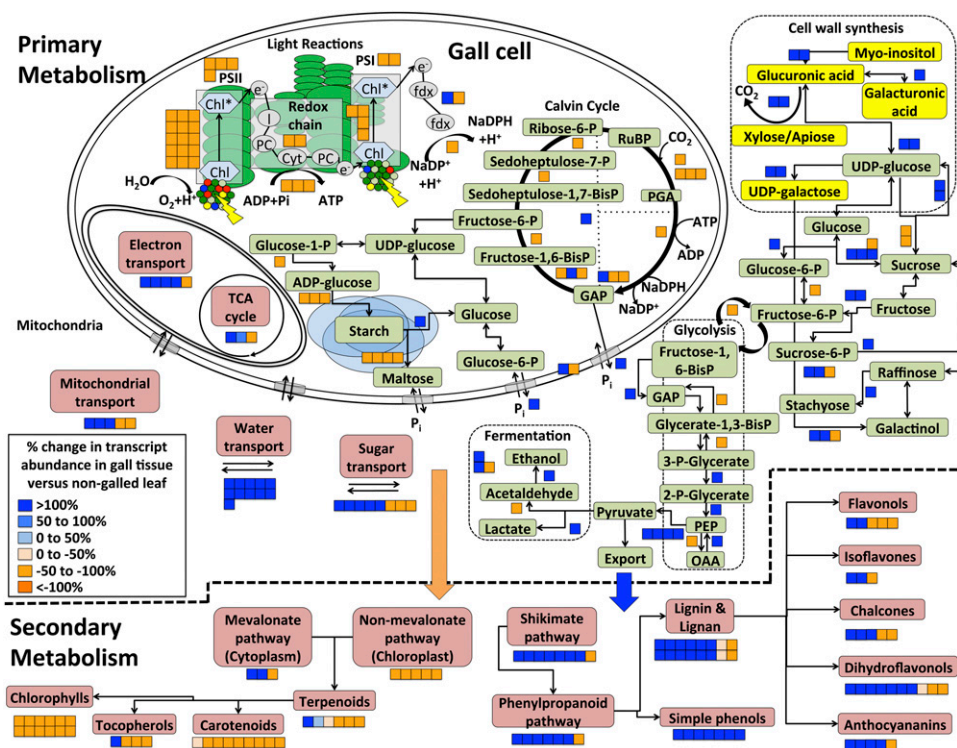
Primary Metabolism

Gall cell

Light Reactions

PSII

PSI

Chl*

e⁻

Redox chain

Chl*

e⁻

fdx

fdx

NaDPH +H⁺

I

PC

Cyt

PC

Chl

Chl

NaDP⁺ +H⁺

$H_2O$

$O_2$+H⁺

ADP+Pi

ATP

Calvin Cycle

Ribose-6-P

RuBP

$CO_2$

Sedoheptulose-7-P

Sedoheptulose-1,7-BisP

PGA

ATP

Fructose-6-P

ADP

Glucose-1-P

UDP-glucose

Fructose-1,6-BisP

NaDPH

GAP

NaDP⁺

Electron transport

ADP-glucose

TCA cycle

Starch

Glucose

Mitochondria

Glucose-6-P

Maltose

$P_i$

$P_i$

$P_i$

Mitochondrial transport

Water transport

Sugar transport

% change in transcript abundance in gall tissue versus non-galled leaf

>100%

50 to 100%

0 to 50%

0 to -50%

-50 to -100%

<-100%

Cell wall synthesis

Myo-inositol

Glucuronic acid

$CO_2$

Galacturonic acid

Xylose/Apiose

UDP-glucose

UDP-galactose

Glucose

Glucose-6-P

Sucrose

Fructose-6-P

Fructose

Glycolysis

Fructose-1, 6-BisP

Sucrose-6-P

Raffinose

GAP

Stachyose

Galactinol

Glycerate-1,3-BisP

Fermentation

Ethanol

3-P-Glycerate

Acetaldehyde

2-P-Glycerate

Pyruvate

Lactate

PEP

Export

OAA

Flavonols

Isoflavones

Chalcones

Dihydroflavonols

Anthocyananins

Secondary Metabolism

Mevalonate pathway (Cytoplasm)

Non-mevalonate pathway (Chloroplast)

Shikimate pathway

Lignin & Lignan

Chlorophylls

Terpenoids

Phenylpropanoid pathway

Tocopherols

Carotenoids

Simple phenols